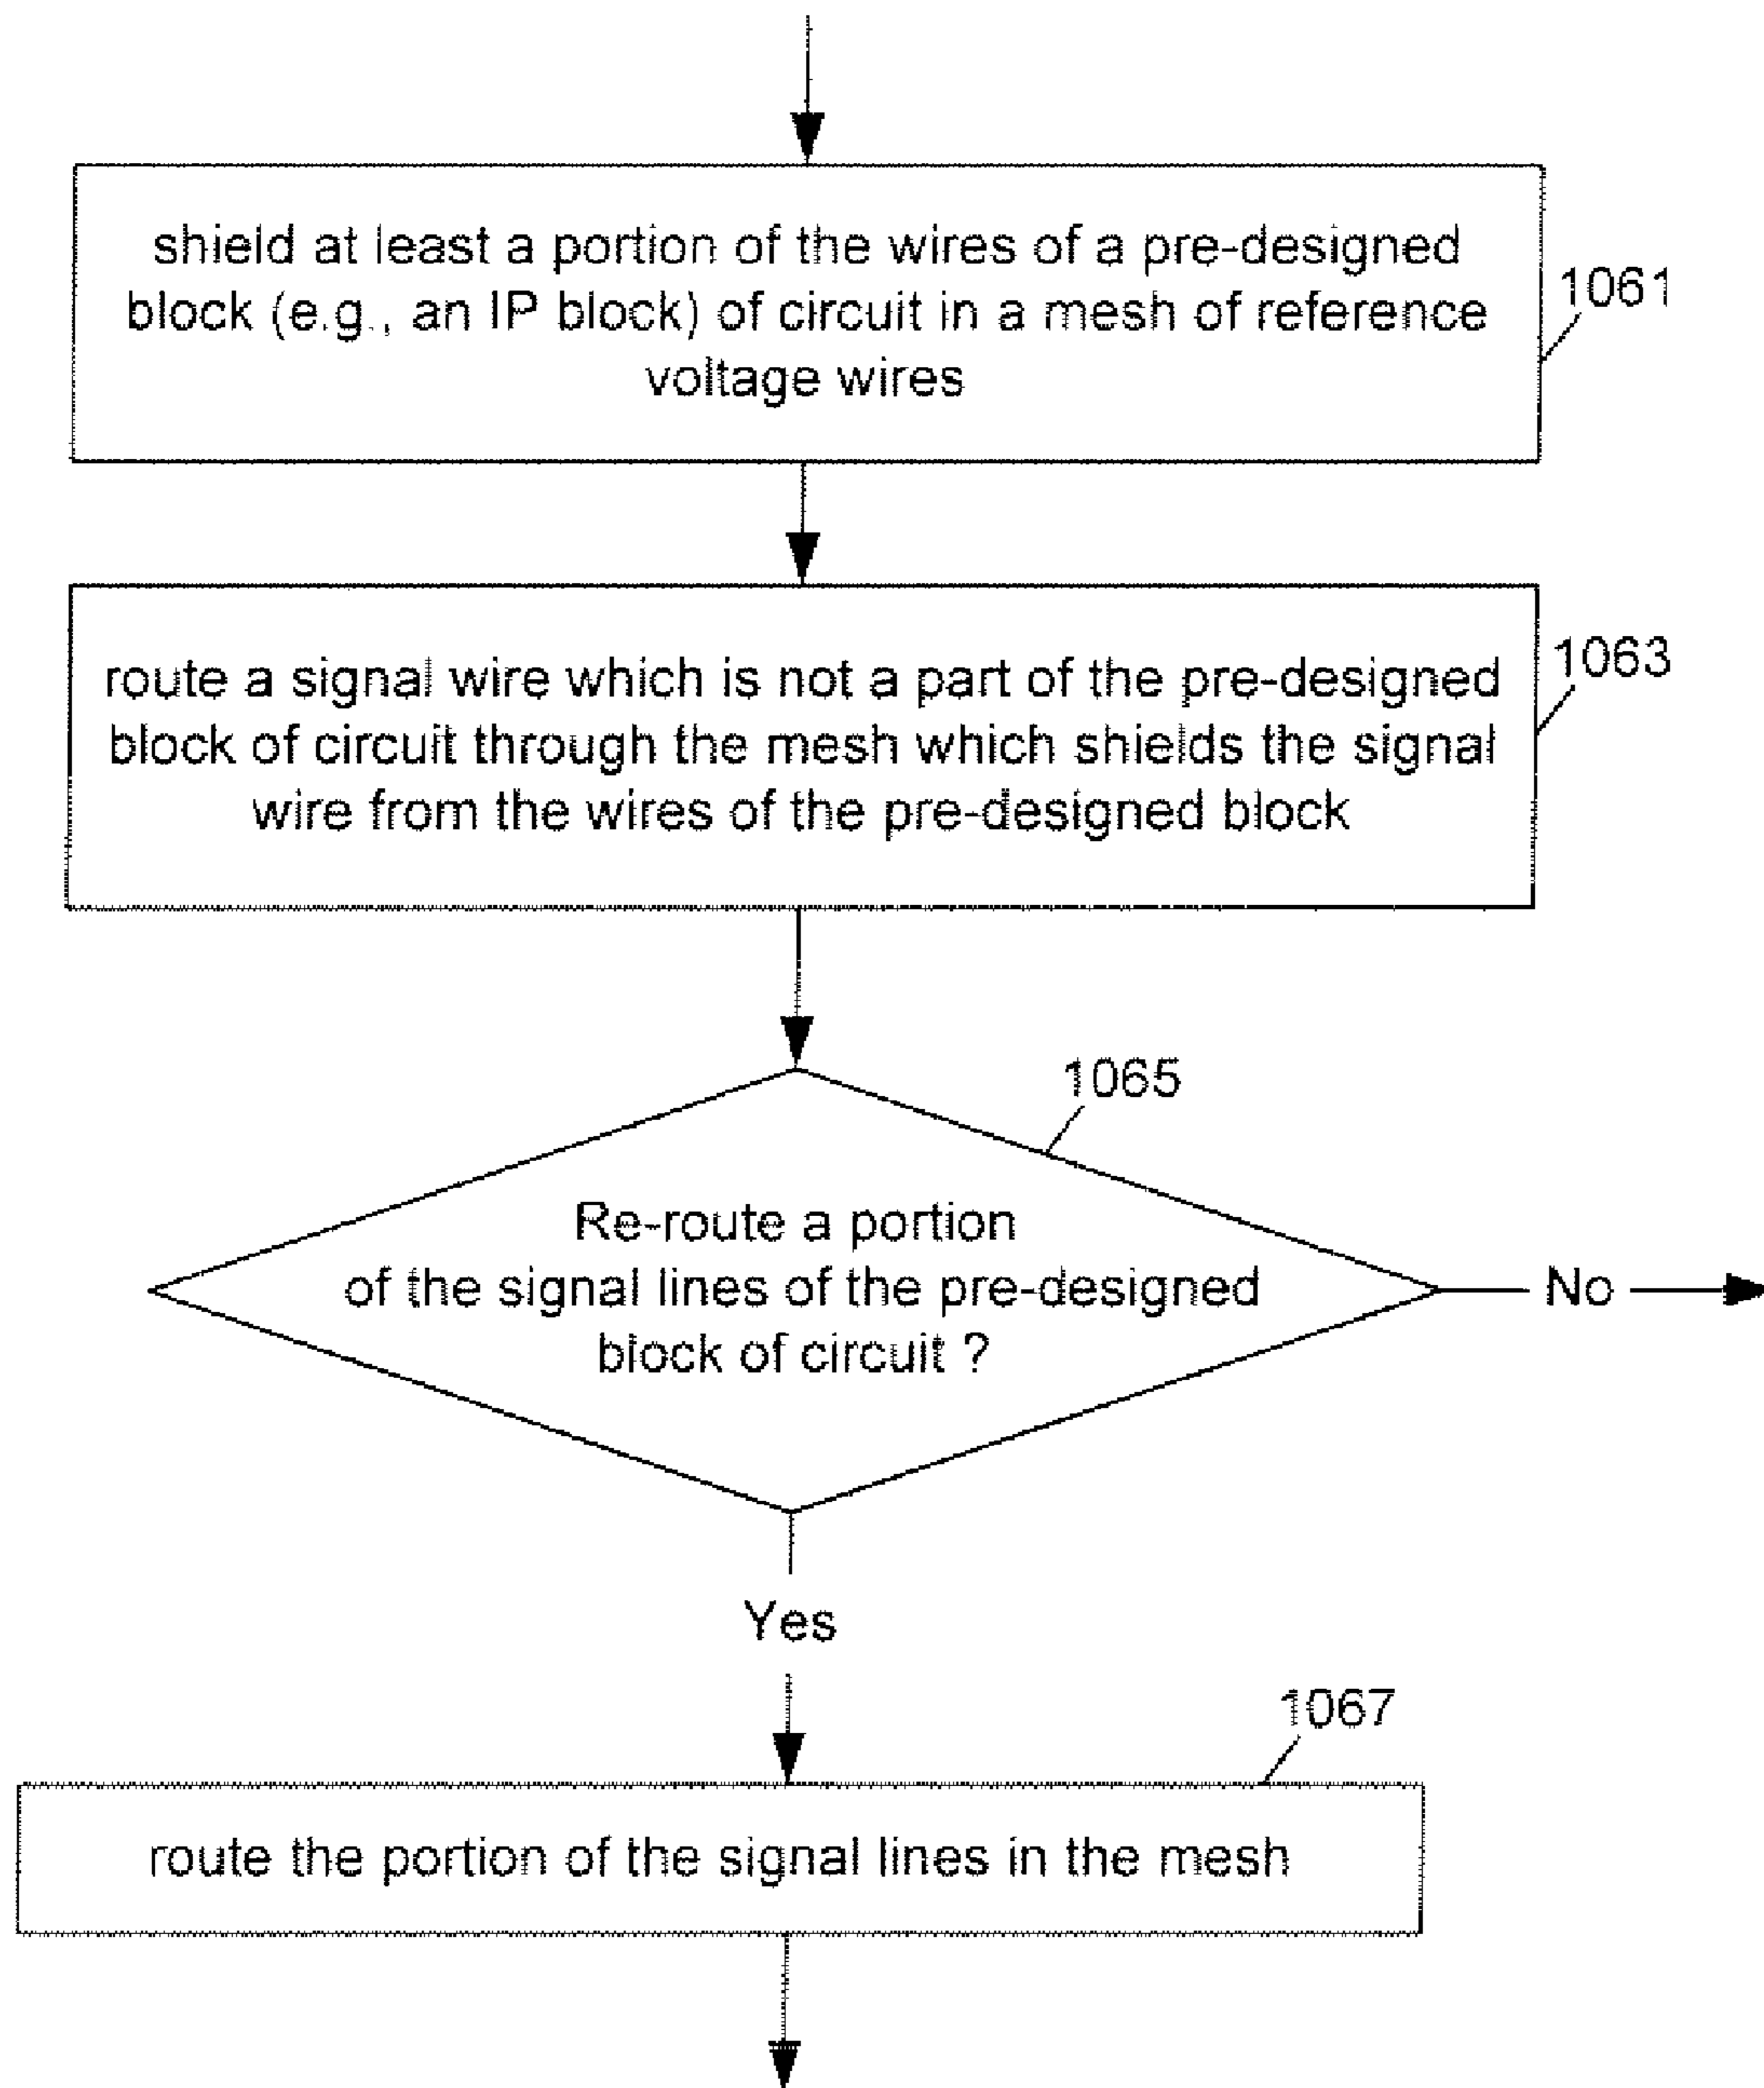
shield at least a portion of the wires of a pre-designed block (e.g., an IP block) of circuit in a mesh of reference voltage wires

1061

route a signal wire which is not a part of the pre-designed block of circuit through the mesh which shields the signal wire from the wires of the pre-designed block

1063

1065

Re-route a portion of the signal lines of the pre-designed block of circuit ?

No

Yes

1067

route the portion of the signal lines in the mesh